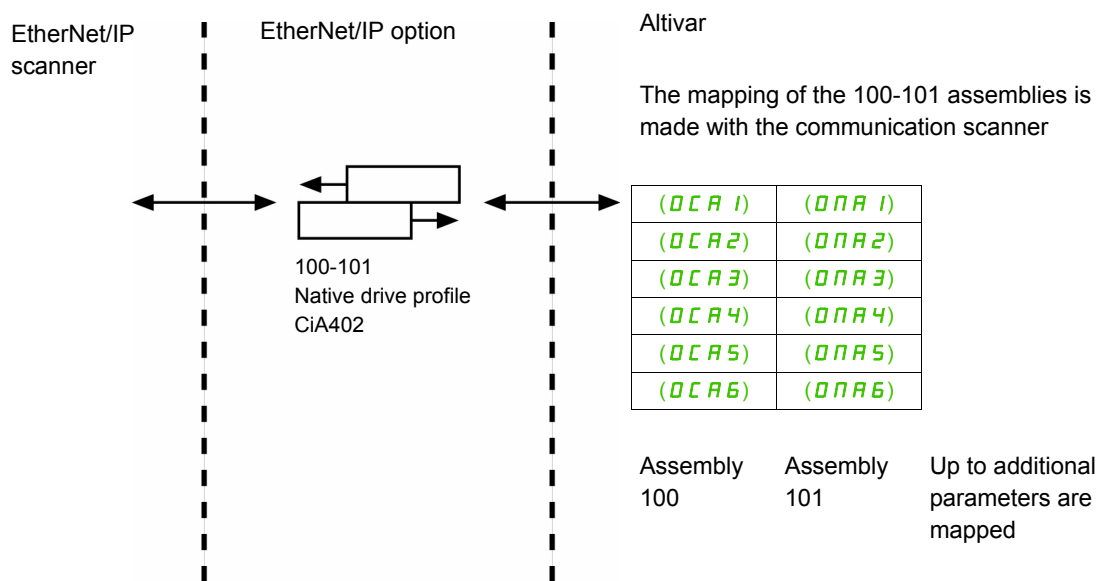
EtherNet/IP scanner

EtherNet/IP option

Altivar

The mapping of the 100-101 assemblies is made with the communication scanner

100-101
Native drive profile
CiA402

| (OCA1) | (ONA1) |
|---|---|
| (OCA2) | (ONA2) |
| (OCA3) | (ONA3) |
| (OCA4) | (ONA4) |
| (OCA5) | (ONA5) |
| (OCA6) | (ONA6) |

Assembly 100

Assembly 101

Up to additional parameters are mapped